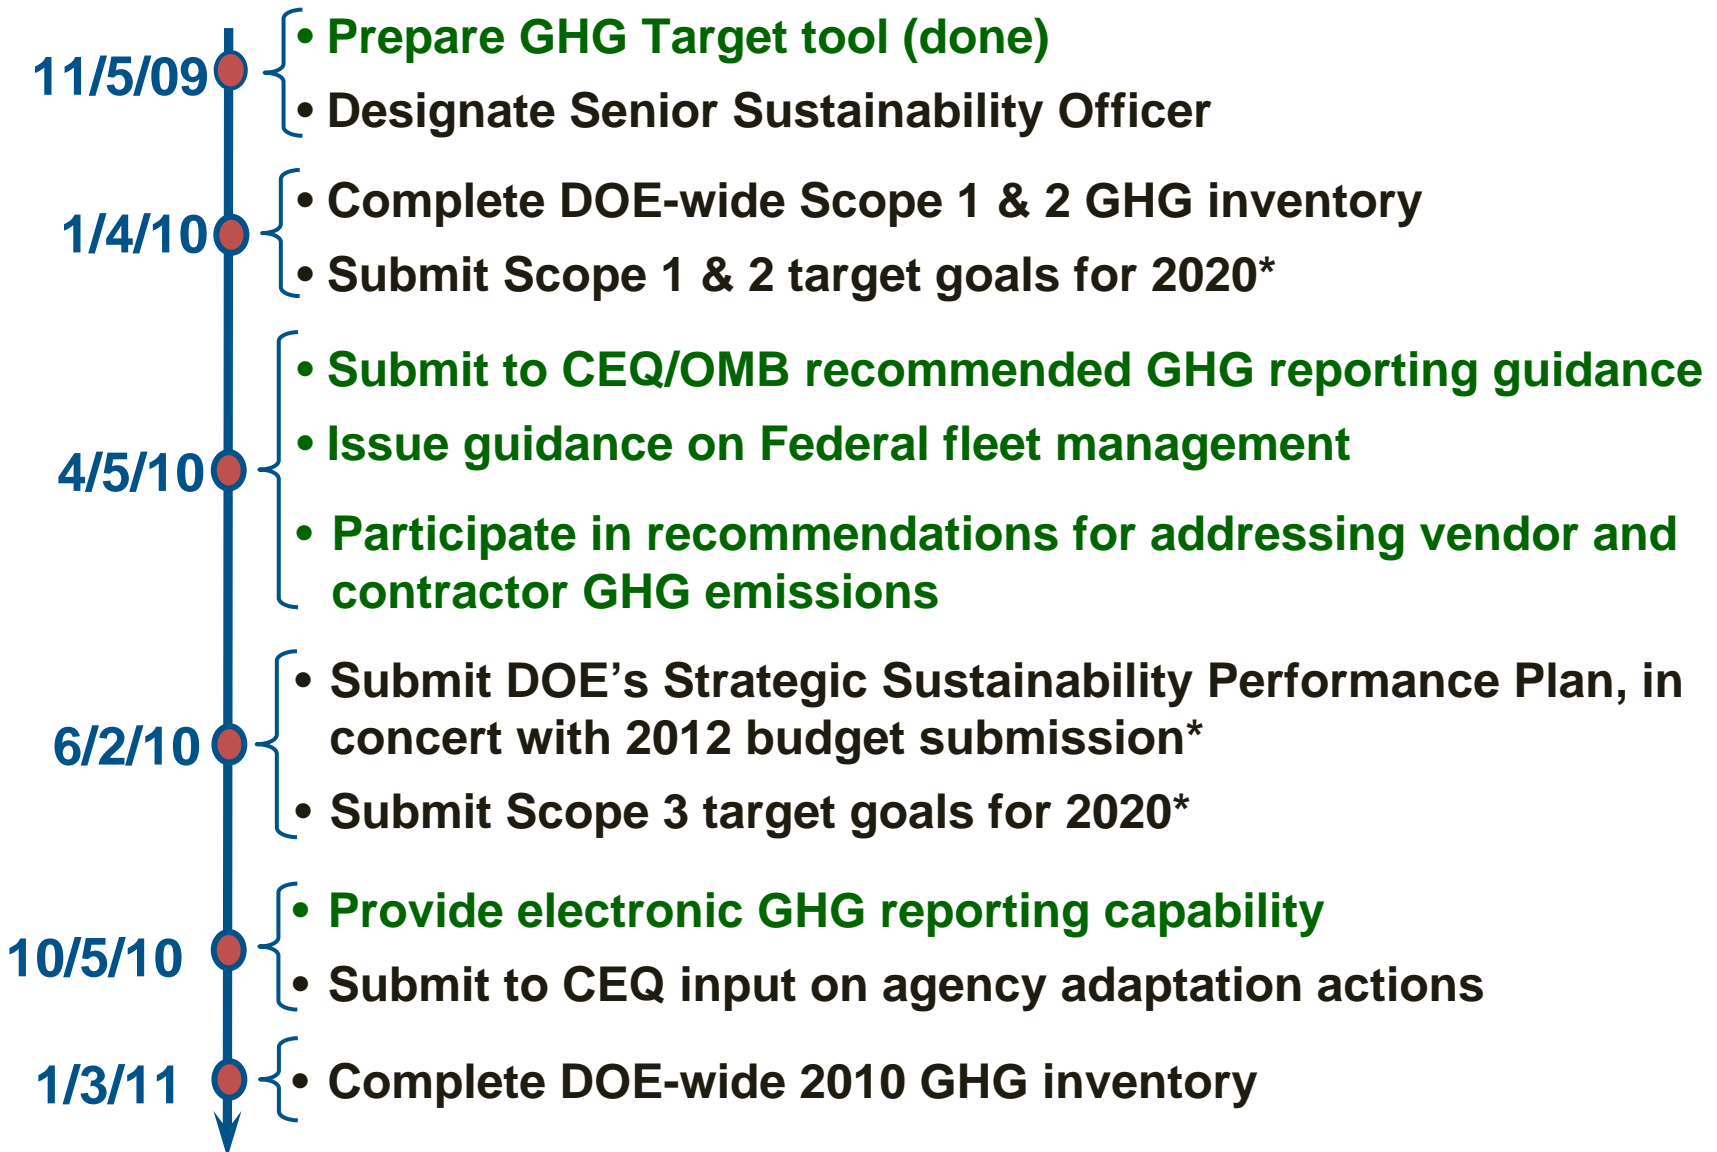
11/5/09
• Prepare GHG Target tool (done)
• Designate Senior Sustainability Officer

1/4/10
• Complete DOE-wide Scope 1 & 2 GHG inventory
• Submit Scope 1 & 2 target goals for 2020*

4/5/10
• Submit to CEQ/OMB recommended GHG reporting guidance
• Issue guidance on Federal fleet management
• Participate in recommendations for addressing vendor and contractor GHG emissions

6/2/10
• Submit DOE's Strategic Sustainability Performance Plan, in concert with 2012 budget submission*
• Submit Scope 3 target goals for 2020*

10/5/10
• Provide electronic GHG reporting capability
• Submit to CEQ input on agency adaptation actions

1/3/11
• Complete DOE-wide 2010 GHG inventory